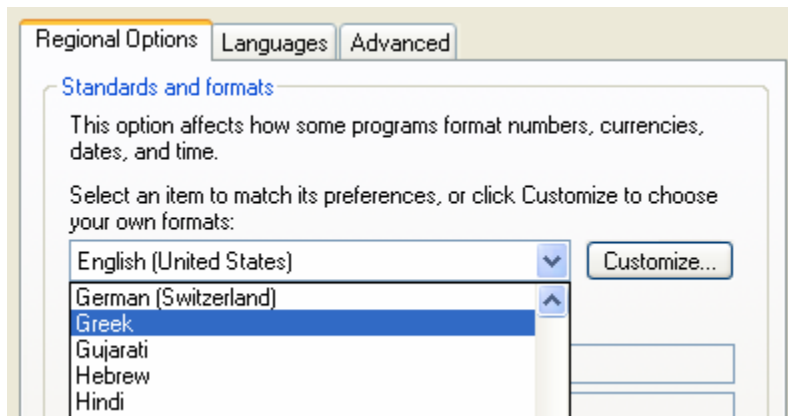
Regional Options | Languages | Advanced

Standards and formats

This option affects how some programs format numbers, currencies, dates, and time.

Select an item to match its preferences, or click Customize to choose your own formats:

English (United States)

Customize...

German (Switzerland)
Greek
Gujarati
Hebrew
Hindi